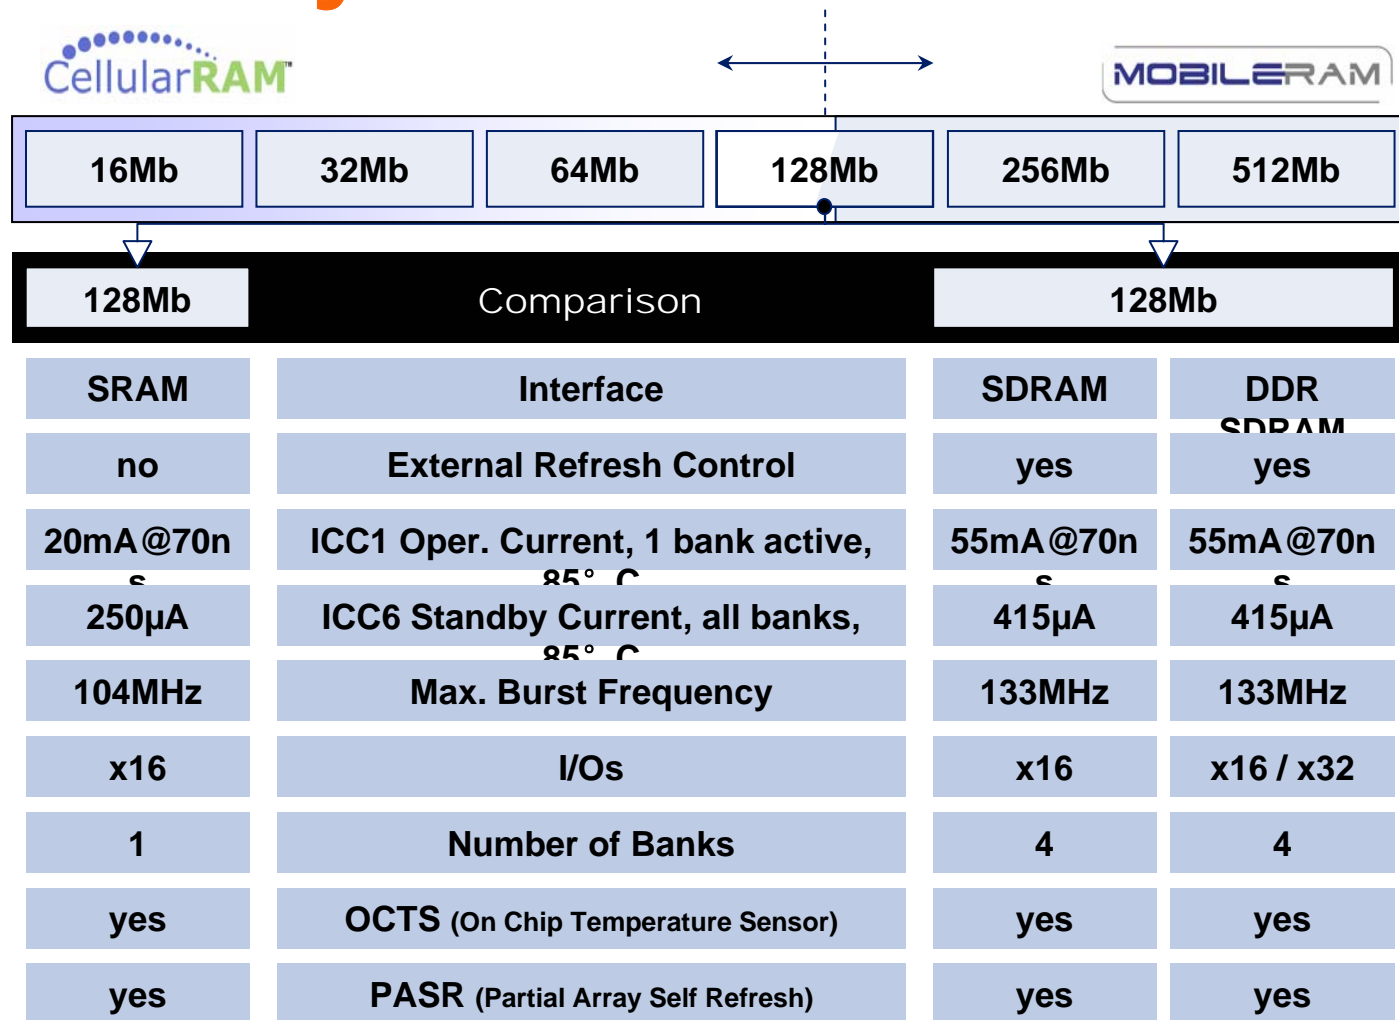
CellularRAM

MOBILERAM

| 16Mb | 32Mb | 64Mb | 128Mb | 256Mb | 512Mb |
|---|---|---|---|---|---|

| 128Mb | Comparison | 128Mb | |
|---|---|---|---|
| SRAM | Interface | SDRAM | DDR SDRAM |
| no | External Refresh Control | yes | yes |
| 20mA@70ns | ICC1 Oper. Current, 1 bank active, 85° C | 55mA@70ns | 55mA@70ns |
| 250µA | ICC6 Standby Current, all banks, 85° C | 415µA | 415µA |
| 104MHz | Max. Burst Frequency | 133MHz | 133MHz |
| x16 | I/Os | x16 | x16 / x32 |
| 1 | Number of Banks | 4 | 4 |
| yes | OCTS (On Chip Temperature Sensor) | yes | yes |
| yes | PASR (Partial Array Self Refresh) | yes | yes |